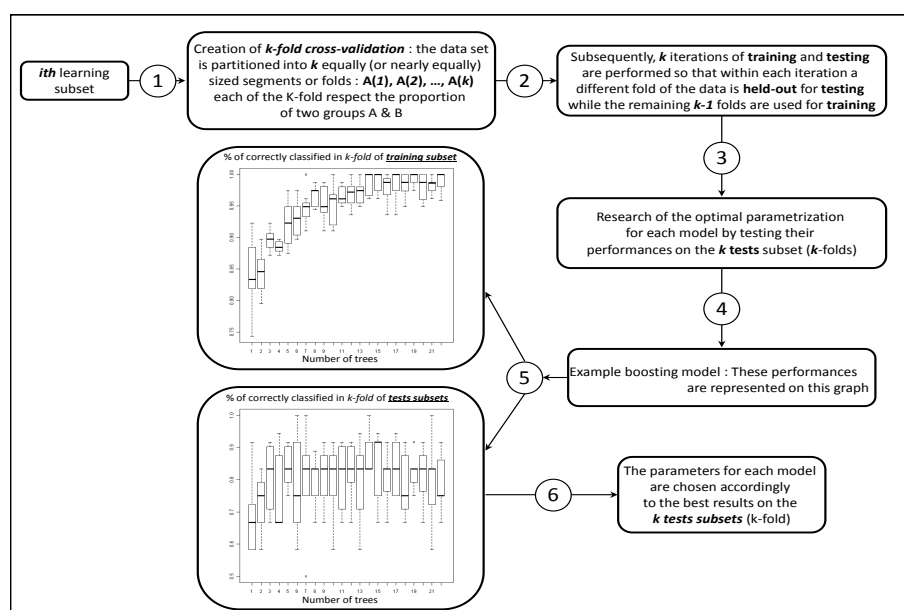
ith learning subset

1

Creation of k-fold cross-validation : the data set is partitioned into k equally (or nearly equally) sized segments or folds : A(1), A(2), ..., A(k) each of the K-fold respect the proportion of two groups A & B

2

Subsequently, k iterations of training and testing are performed so that within each iteration a different fold of the data is held-out for testing while the remaining k-1 folds are used for training

3

Research of the optimal parametrization for each model by testing their performances on the k tests subset (k-folds)

4

Example boosting model : These performances are represented on this graph

5

% of correctly classified in k-fold of training subset

1.00
0.95
0.90
0.85
0.80
0.75

1 2 3 4 5 6 7 8 9 11 13 15 17 19 21

Number of trees

% of correctly classified in k-fold of tests subsets

1.0
0.9
0.8
0.7
0.6
0.5

1 2 3 4 5 6 7 8 9 11 13 15 17 19 21

Number of trees

6

The parameters for each model are chosen accordingly to the best results on the k tests subsets (k-fold)